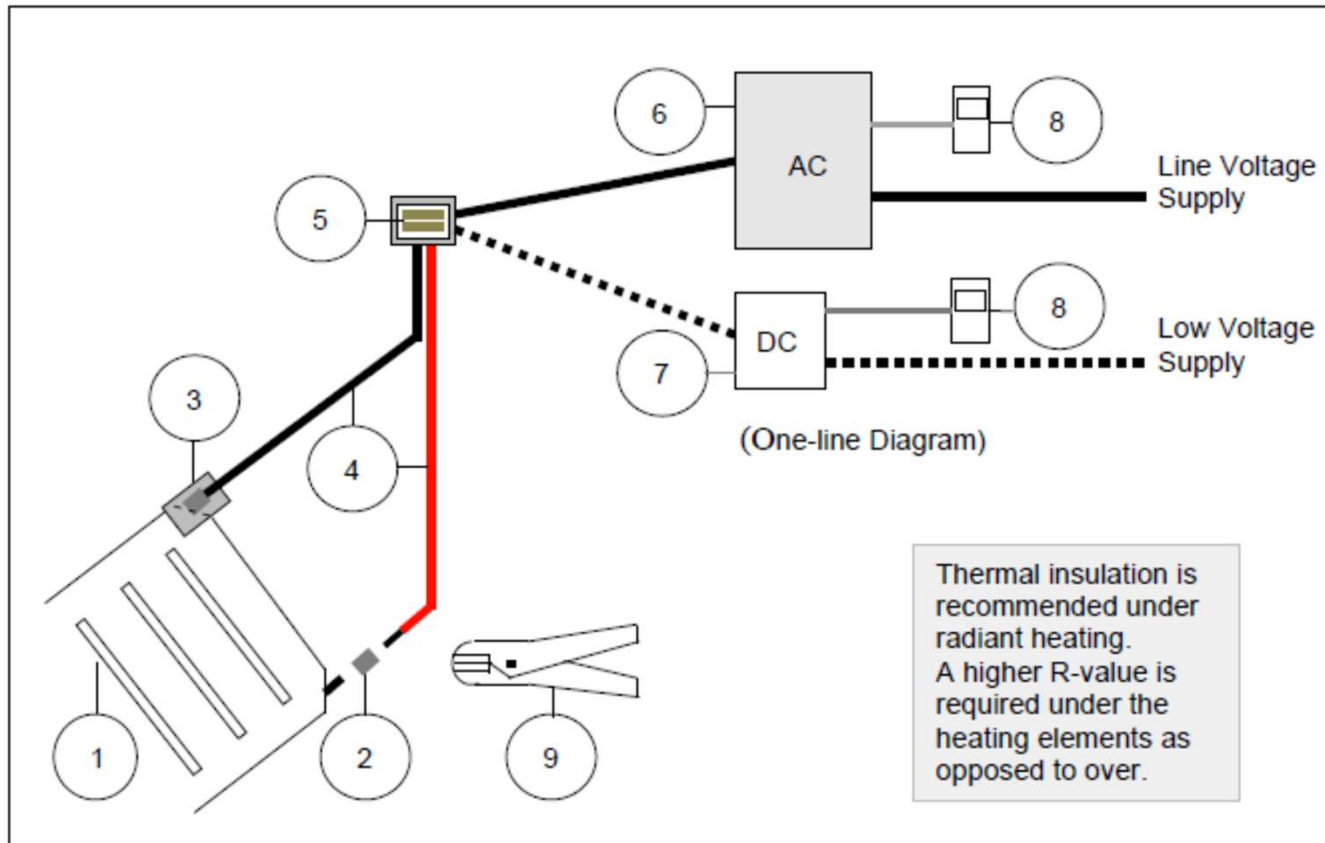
6

AC

8

Line Voltage Supply

5

DC

8

Low Voltage Supply

7

3

4

(One-line Diagram)

Thermal insulation is recommended under radiant heating.
A higher R-value is required under the heating elements as opposed to over.

1

2

9